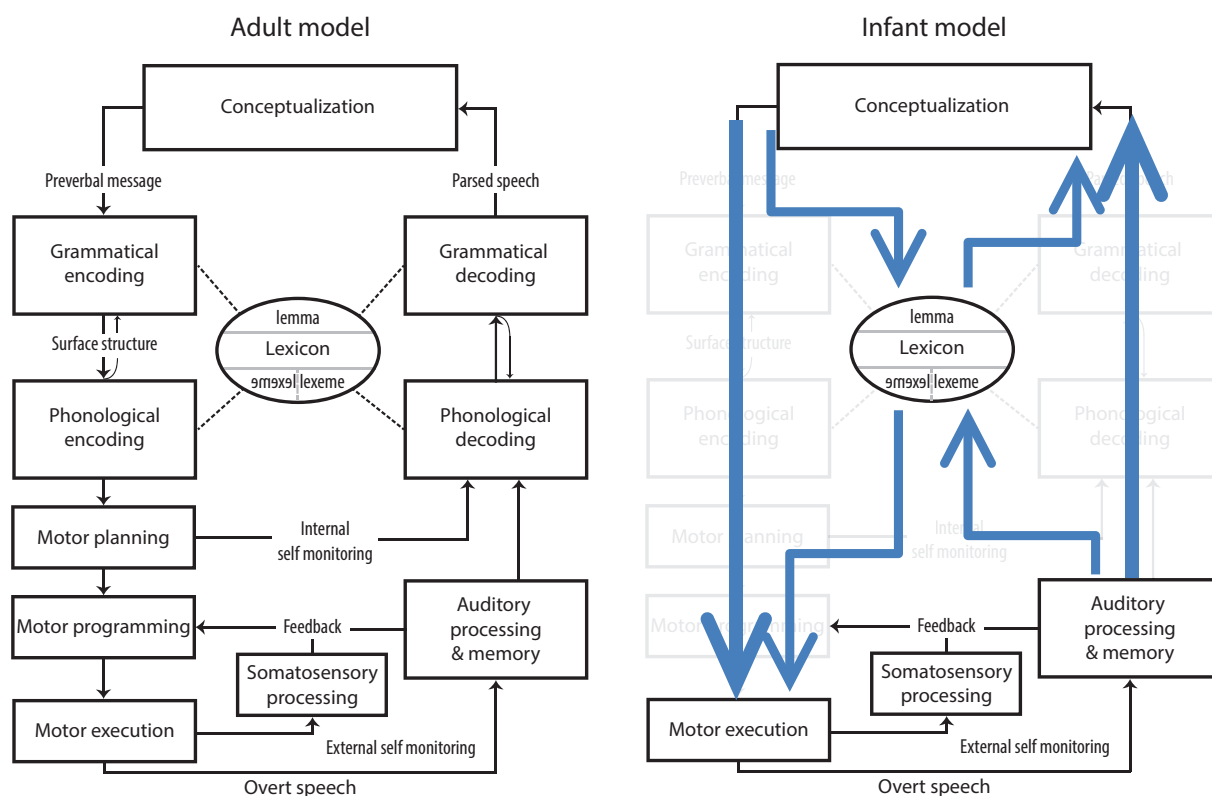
Adult model

Conceptualization

Preverbal message

Parsed speech

Grammatical encoding

Grammatical decoding

lemma

Lexicon

lexeme lexeme

Surface structure

Phonological encoding

Phonological decoding

Motor planning

Internal self monitoring

Motor programming

Feedback

Auditory processing & memory

Somatosensory processing

Motor execution

External self monitoring

Overt speech

Infant model

Conceptualization

Preverbal message

Parsed speech

Grammatical encoding

Grammatical decoding

lemma

Lexicon

lexeme lexeme

Surface structure

Phonological encoding

Phonological decoding

Motor planning

Internal self monitoring

Motor programming

Feedback

Auditory processing & memory

Somatosensory processing

Motor execution

External self monitoring

Overt speech